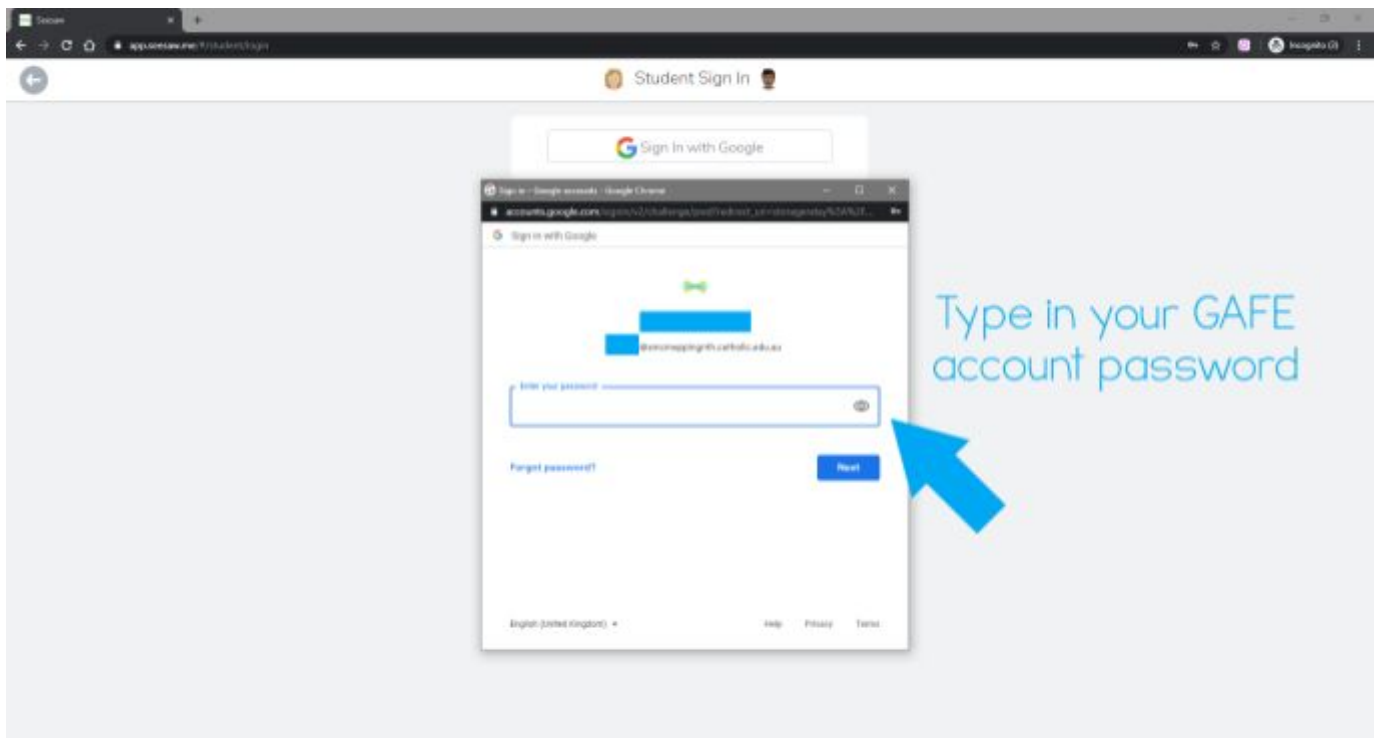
Seesaw

app.seesaw.me/#/student/login

Incognito (2)

Student Sign In

Sign In with Google

Sign in – Google accounts - Google Chrome

accounts.google.com/signin/v2/challenge/pwd?redirect_uri=storagerelay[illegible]

Sign in with Google

demonappingnth.catholic.edu.au

Enter your password

Forgot password?

Next

English (United Kingdom)

Help Privacy Terms

Type in your GAFE account password